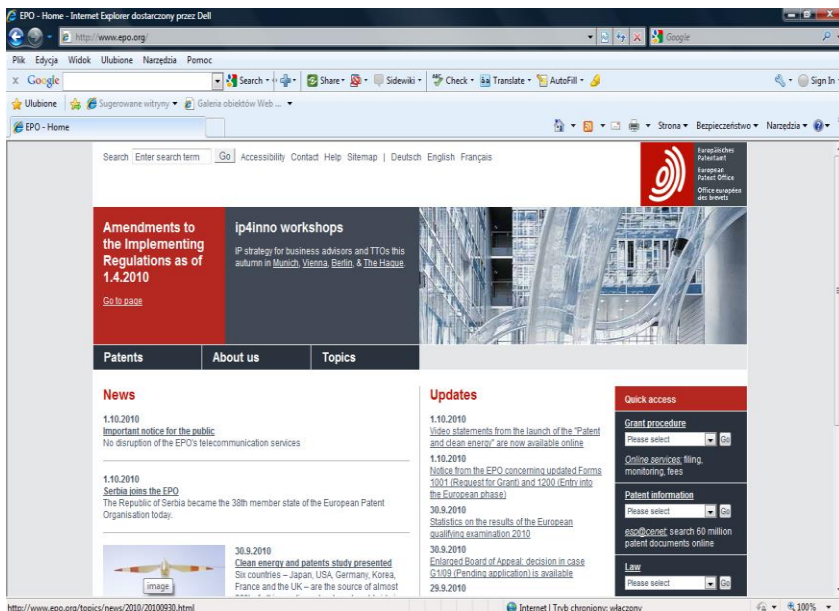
EPO - Home - Internet Explorer dostarczony przez Dell

http://www.epo.org/

Google

Plik Edycja Widok Ulubione Narzędzia Pomoc

x Google Search Share Sidewiki Check Translate AutoFill Sign In

Ulubione Sugerowane witryny Galeria obiektów Web ...

EPO - Home

Strona Bezpieczeństwo Narzędzia

Search Enter search term Go Accessibility Contact Help Sitemap | Deutsch English Français

Europäisches Patentamt
European Patent Office
Office européen des brevets

Amendments to the Implementing Regulations as of 1.4.2010

Go to page

ip4inno workshops

IP strategy for business advisors and TTOs this autumn in Munich, Vienna, Berlin, & The Hague.

Patents About us Topics

News

1.10.2010
Important notice for the public
No disruption of the EPO's telecommunication services

1.10.2010
Serbia joins the EPO
The Republic of Serbia became the 38th member state of the European Patent Organisation today.

image

30.9.2010
Clean energy and patents study presented
Six countries – Japan, USA, Germany, Korea, France and the UK – are the source of almost

Updates

1.10.2010
Video statements from the launch of the "Patent and clean energy" are now available online

1.10.2010
Notice from the EPO concerning updated Forms 1001 (Request for Grant) and 1200 (Entry into the European phase)

30.9.2010
Statistics on the results of the European qualifying examination 2010

30.9.2010
Enlarged Board of Appeal: decision in case G1/09 (Pending application) is available

29.9.2010

Quick access

Grant procedure
Please select Go
Online services: filing, monitoring, fees

Patent information
Please select Go
esp@cenet: search 60 million patent documents online

Law
Please select Go

http://www.epo.org/topics/news/2010/20100930.html

Internet | Tryb chroniony: włączony

100%